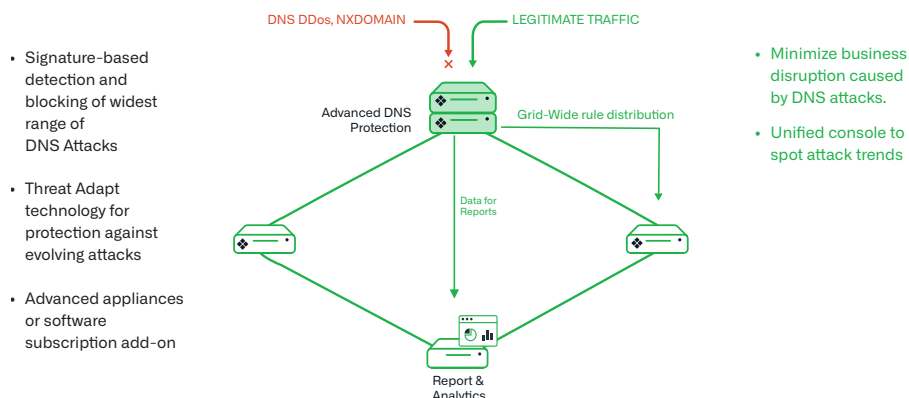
• Signature-based detection and blocking of widest range of DNS Attacks

• Threat Adapt technology for protection against evolving attacks

• Advanced appliances or software subscription add-on

DNS DDos, NXDOMAIN

LEGITIMATE TRAFFIC

×

Advanced DNS Protection

Grid-Wide rule distribution

Data for Reports

Report & Analytics

• Minimize business disruption caused by DNS attacks.

• Unified console to spot attack trends